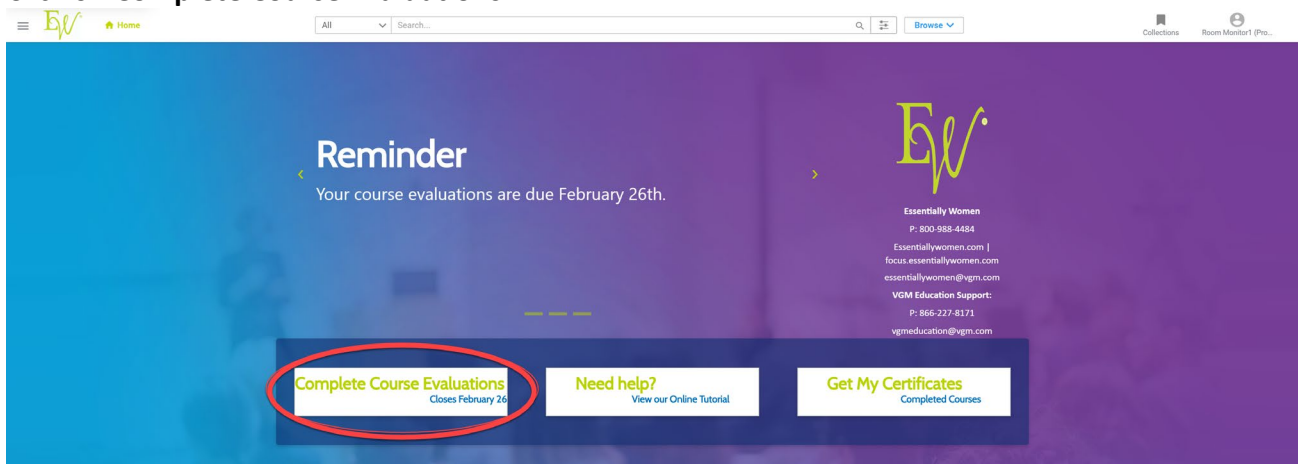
EW Home

All Search...

Browse

Collections Room Monitor1 (Pro...

Reminder

Your course evaluations are due February 26th.

EW

Essentially Women

P: 800-988-4484

Essentiallywomen.com | focus.essentiallywomen.com

essentiallywomen@vgm.com

VGM Education Support:

P: 866-227-8171

vgmeducation@vgm.com

Complete Course Evaluations
Closes February 26

Need help?
View our Online Tutorial

Get My Certificates
Completed Courses